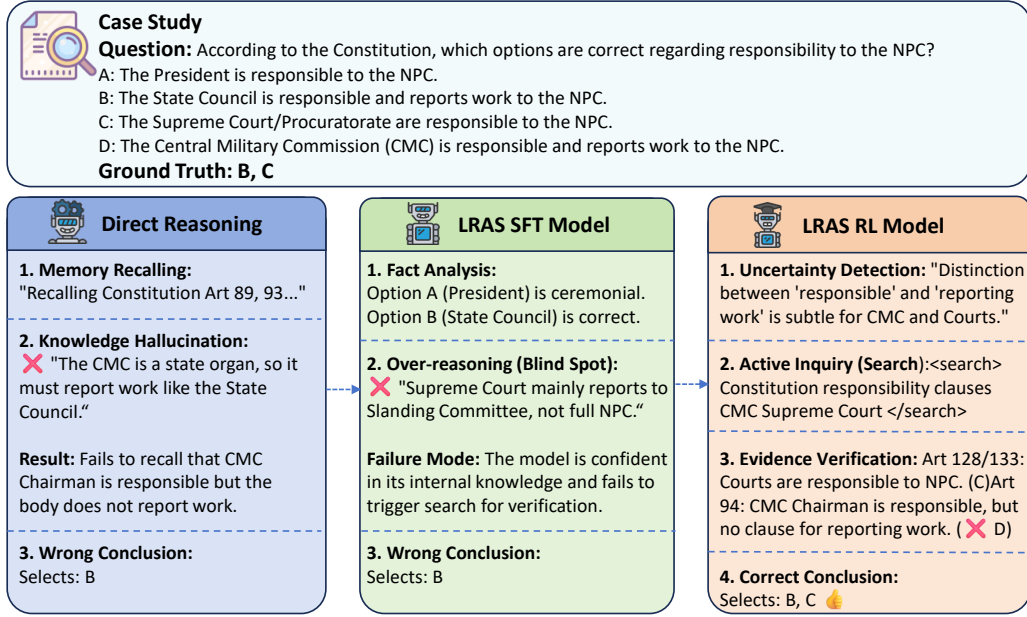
Case Study

Question: According to the Constitution, which options are correct regarding responsibility to the NPC?

A: The President is responsible to the NPC.

B: The State Council is responsible and reports work to the NPC.

C: The Supreme Court/Procuratorate are responsible to the NPC.

D: The Central Military Commission (CMC) is responsible and reports work to the NPC.

Ground Truth: B, C

Direct Reasoning

1. Memory Recalling:
"Recalling Constitution Art 89, 93..."

2. Knowledge Hallucination:
❌ "The CMC is a state organ, so it must report work like the State Council."

Result: Fails to recall that CMC Chairman is responsible but the body does not report work.

3. Wrong Conclusion:
Selects: B

LRAS SFT Model

1. Fact Analysis:
Option A (President) is ceremonial. Option B (State Council) is correct.

2. Over-reasoning (Blind Spot):
❌ "Supreme Court mainly reports to Slanding Committee, not full NPC."

Failure Mode: The model is confident in its internal knowledge and fails to trigger search for verification.

3. Wrong Conclusion:
Selects: B

LRAS RL Model

1. Uncertainty Detection: "Distinction between 'responsible' and 'reporting work' is subtle for CMC and Courts."

2. Active Inquiry (Search):<search> Constitution responsibility clauses CMC Supreme Court </search>

3. Evidence Verification: Art 128/133: Courts are responsible to NPC. (C)Art 94: CMC Chairman is responsible, but no clause for reporting work. (❌ D)

4. Correct Conclusion:
Selects: B, C 👍